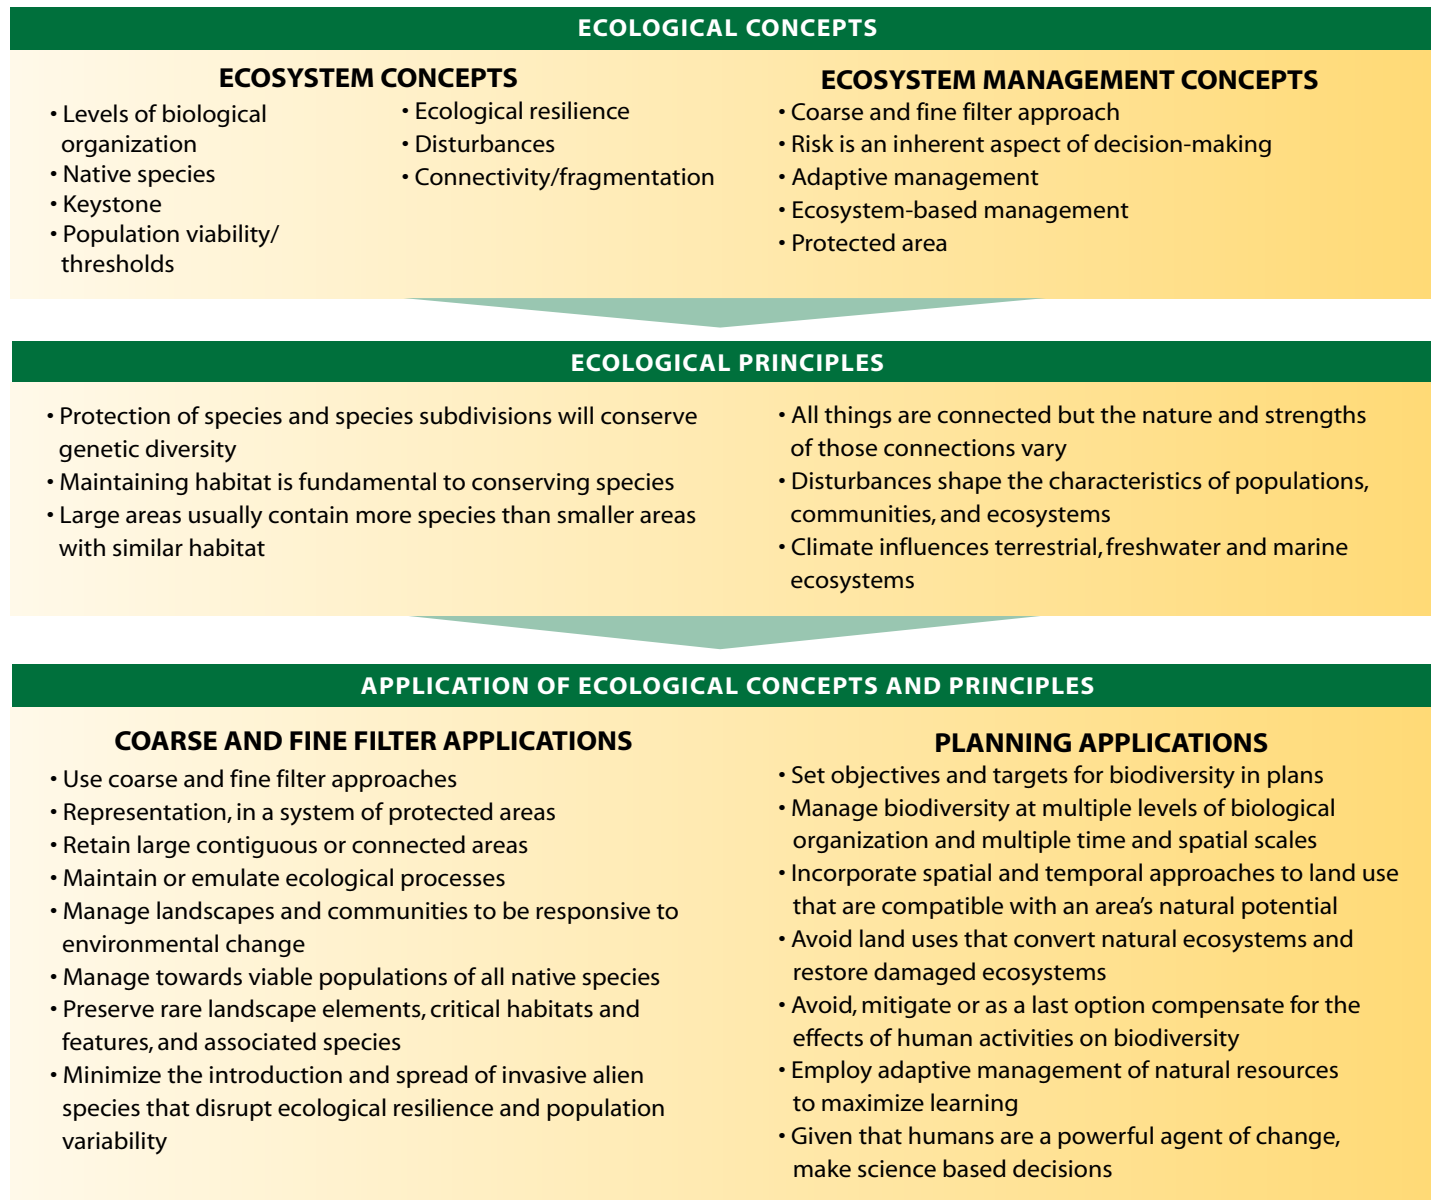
ECOLOGICAL CONCEPTS

ECOSYSTEM CONCEPTS

• Levels of biological organization
• Native species
• Keystone
• Population viability/ thresholds

• Ecological resilience
• Disturbances
• Connectivity/fragmentation

ECOSYSTEM MANAGEMENT CONCEPTS

• Coarse and fine filter approach
• Risk is an inherent aspect of decision-making
• Adaptive management
• Ecosystem-based management
• Protected area

ECOLOGICAL PRINCIPLES

• Protection of species and species subdivisions will conserve genetic diversity
• Maintaining habitat is fundamental to conserving species
• Large areas usually contain more species than smaller areas with similar habitat

• All things are connected but the nature and strengths of those connections vary
• Disturbances shape the characteristics of populations, communities, and ecosystems
• Climate influences terrestrial, freshwater and marine ecosystems

APPLICATION OF ECOLOGICAL CONCEPTS AND PRINCIPLES

COARSE AND FINE FILTER APPLICATIONS

• Use coarse and fine filter approaches
• Representation, in a system of protected areas
• Retain large contiguous or connected areas
• Maintain or emulate ecological processes
• Manage landscapes and communities to be responsive to environmental change
• Manage towards viable populations of all native species
• Preserve rare landscape elements, critical habitats and features, and associated species
• Minimize the introduction and spread of invasive alien species that disrupt ecological resilience and population variability

PLANNING APPLICATIONS

• Set objectives and targets for biodiversity in plans
• Manage biodiversity at multiple levels of biological organization and multiple time and spatial scales
• Incorporate spatial and temporal approaches to land use that are compatible with an area's natural potential
• Avoid land uses that convert natural ecosystems and restore damaged ecosystems
• Avoid, mitigate or as a last option compensate for the effects of human activities on biodiversity
• Employ adaptive management of natural resources to maximize learning
• Given that humans are a powerful agent of change, make science based decisions